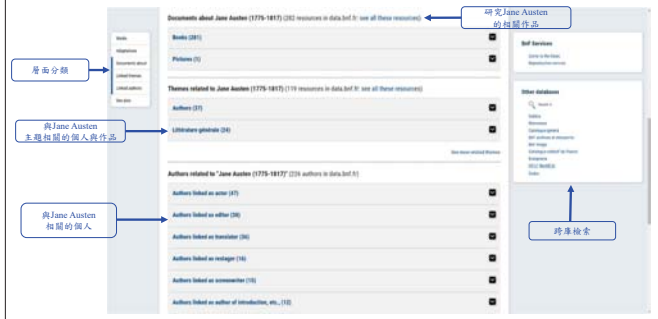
研究Jane Austen
的相關作品

Documents about Jane Austen (1775-1817) (282 resources in data.bnf.fr: see all these resources)

Books (281)

Pictures (1)

層面分類

Works
Adaptations
Documents about
Linked themes
Linked authors
See also

Themes related to Jane Austen (1775-1817) (119 resources in data.bnf.fr: see all these resources)

與Jane Austen
主題相關的個人與作品

Authors (37)

Littérature générale (24)

See more related themes

Authors related to "Jane Austen (1775-1817)" (226 authors in data.bnf.fr)

與Jane Austen
相關的個人

Authors linked as actor (47)

Authors linked as editor (38)

Authors linked as translator (36)

Authors linked as restager (16)

Authors linked as screenwriter (15)

Authors linked as author of introduction, etc., (12)

BnF Services

Other databases

Search

跨庫檢索